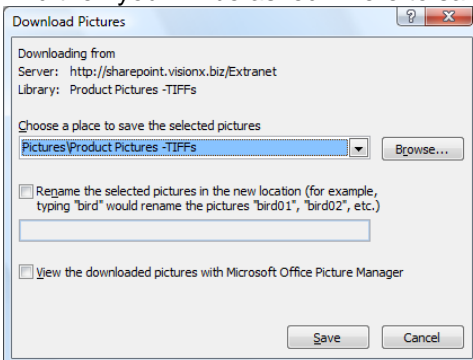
Download Pictures

?

X

Downloading from

Server: http://sharepoint.visionx.biz/Extranet

Library: Product Pictures -TIFFs

Choose a place to save the selected pictures

Pictures\Product Pictures -TIFFs

Browse...

Rename the selected pictures in the new location (for example, typing "bird" would rename the pictures "bird01", "bird02", etc.)

View the downloaded pictures with Microsoft Office Picture Manager

Save

Cancel